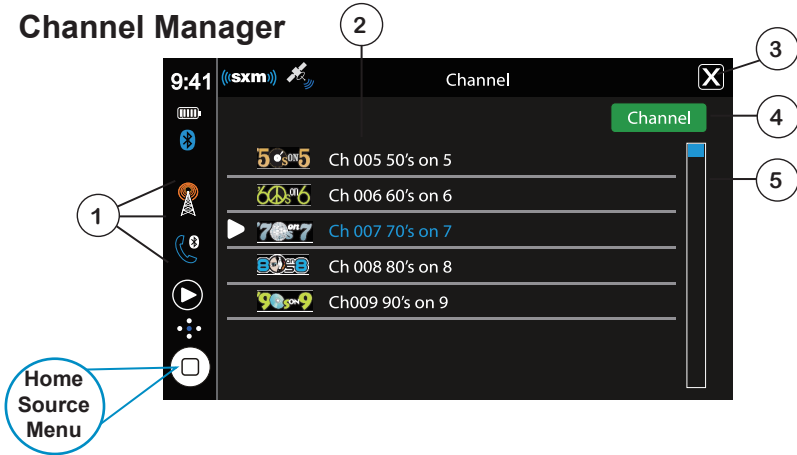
Channel Manager

2

3

9:41 ((sxm)) Channel X

Channel 4

5

1

5 on 5 Ch 005 50's on 5

60s on 6 Ch 006 60's on 6

70s on 7 Ch 007 70's on 7

80s on 8 Ch 008 80's on 8

90s on 9 Ch009 90's on 9

Home Source Menu